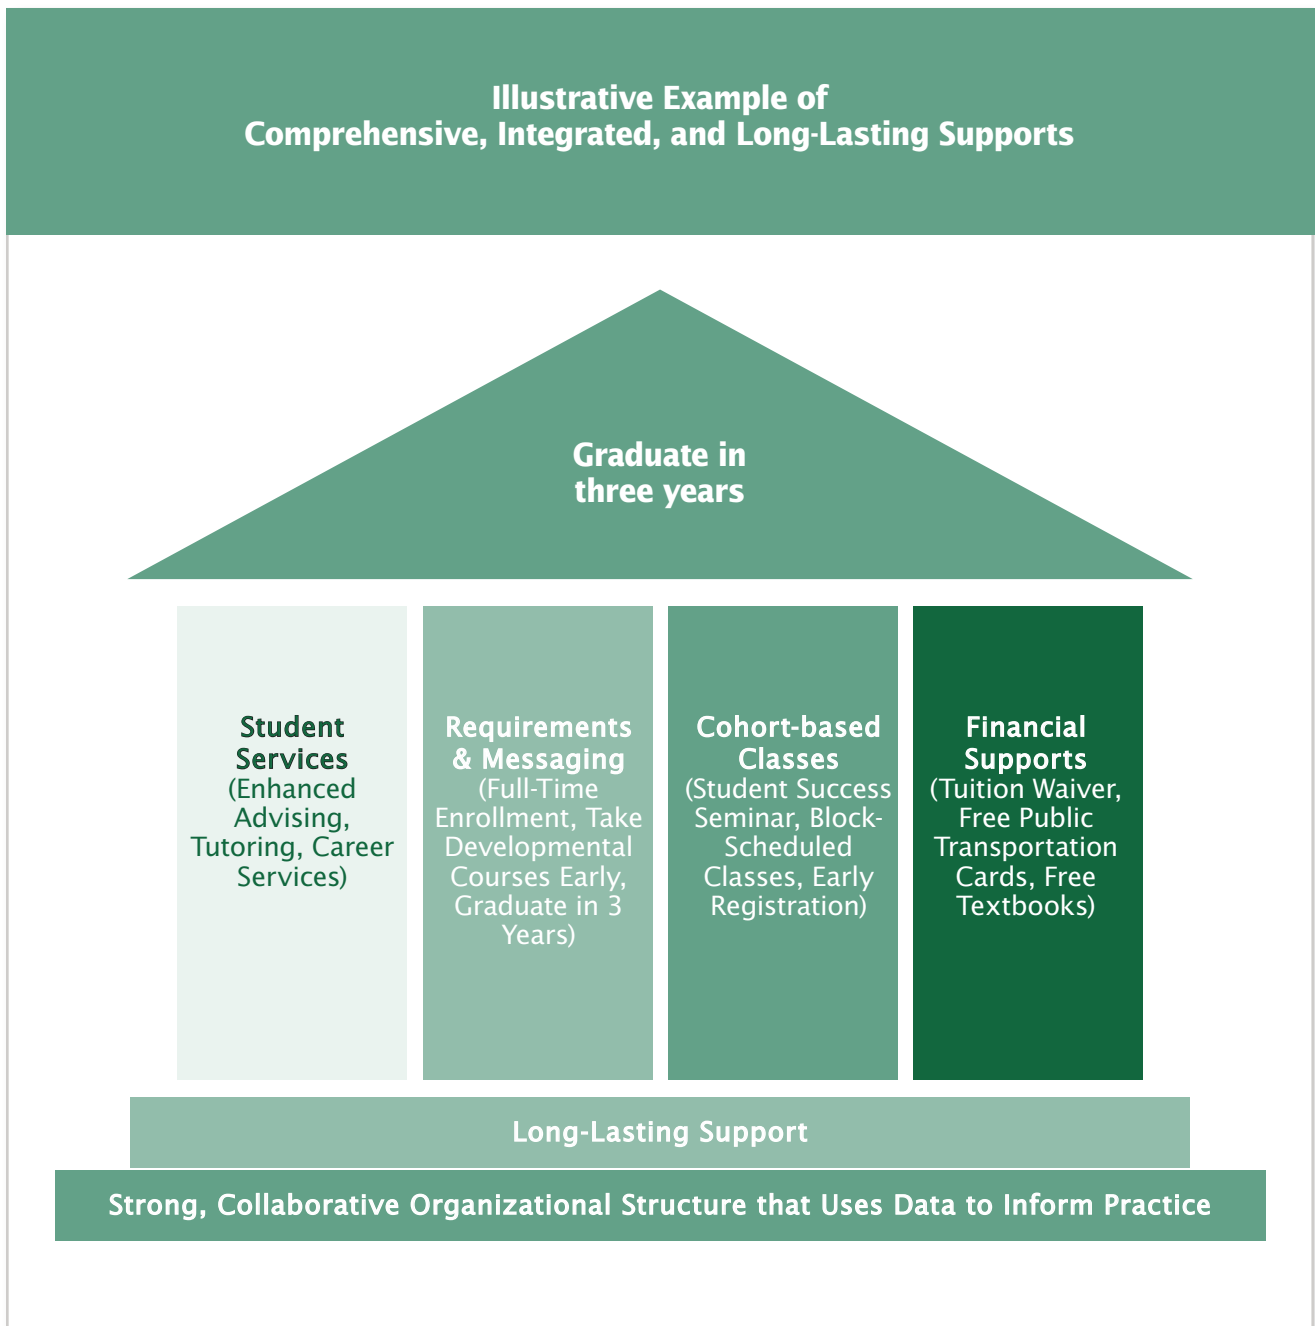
Illustrative Example of
Comprehensive, Integrated, and Long-Lasting Supports

Graduate in three years

Student Services (Enhanced Advising, Tutoring, Career Services)

Requirements & Messaging (Full-Time Enrollment, Take Developmental Courses Early, Graduate in 3 Years)

Cohort-based Classes (Student Success Seminar, Block-Scheduled Classes, Early Registration)

Financial Supports (Tuition Waiver, Free Public Transportation Cards, Free Textbooks)

Long-Lasting Support

Strong, Collaborative Organizational Structure that Uses Data to Inform Practice